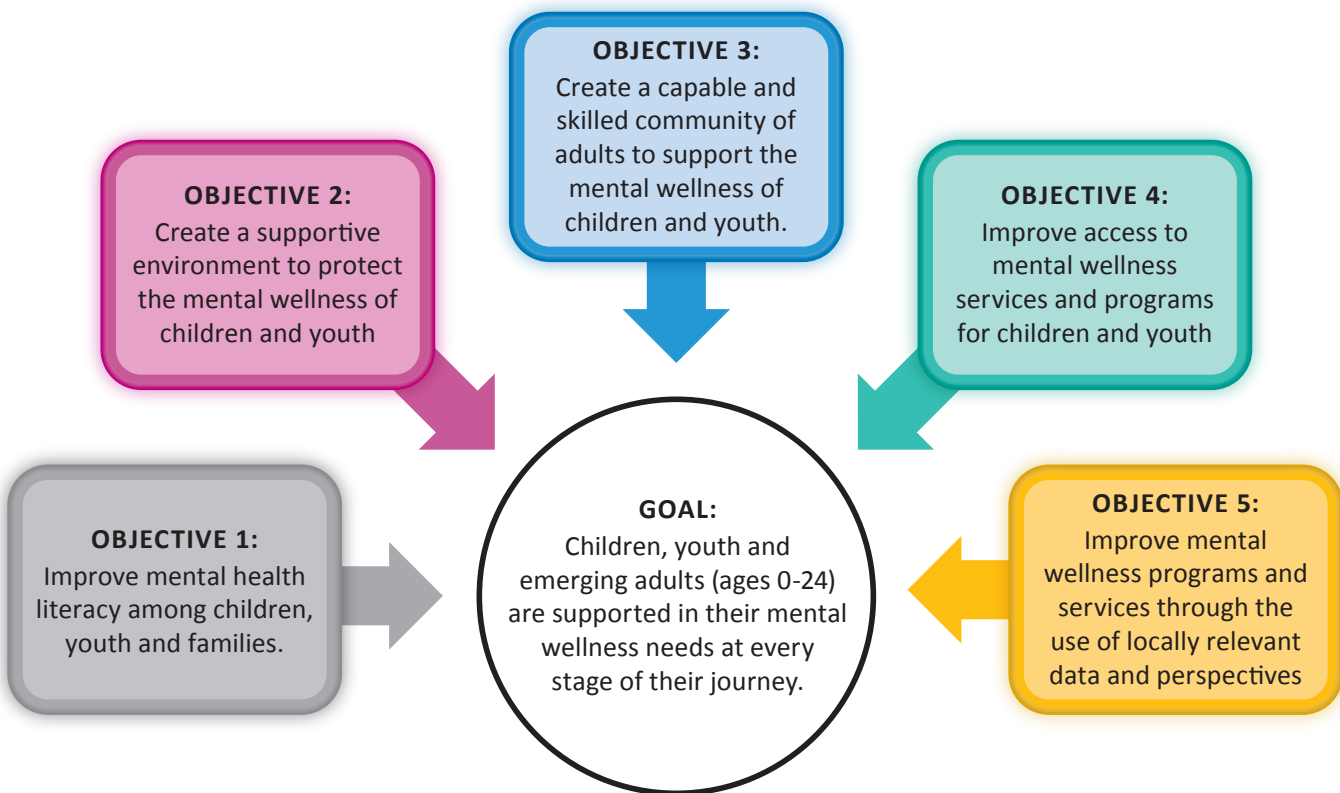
OBJECTIVE 3:
Create a capable and skilled community of adults to support the mental wellness of children and youth.

OBJECTIVE 2:
Create a supportive environment to protect the mental wellness of children and youth

OBJECTIVE 4:
Improve access to mental wellness services and programs for children and youth

OBJECTIVE 1:
Improve mental health literacy among children, youth and families.

GOAL:
Children, youth and emerging adults (ages 0-24) are supported in their mental wellness needs at every stage of their journey.

OBJECTIVE 5:
Improve mental wellness programs and services through the use of locally relevant data and perspectives